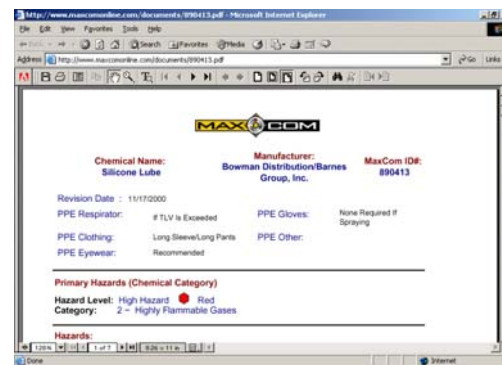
http://www.maxcomonline.com/documents/890413.pdf - Microsoft Internet Explorer

File Edit View Favorites Tools Help

Back Search Favorites Media

Address http://www.maxcomonline.com/documents/890413.pdf Go Links

MAXCOM

Chemical Name: Silicone Lube

Manufacturer: Bowman Distribution/Barnes Group, Inc.

MaxCom ID#: 890413

Revision Date : 11/17/2000

PPE Respirator: If TLV Is Exceeded

PPE Gloves: None Required If Spraying

PPE Clothing: Long Sleeve/Long Pants

PPE Other:

PPE Eyewear: Recommended

Primary Hazards (Chemical Category)

Hazard Level: High Hazard Red

Category: 2 – Highly Flammable Gases

Hazards:

120% 1 of 7 8.26 x 11 in

Done

Internet